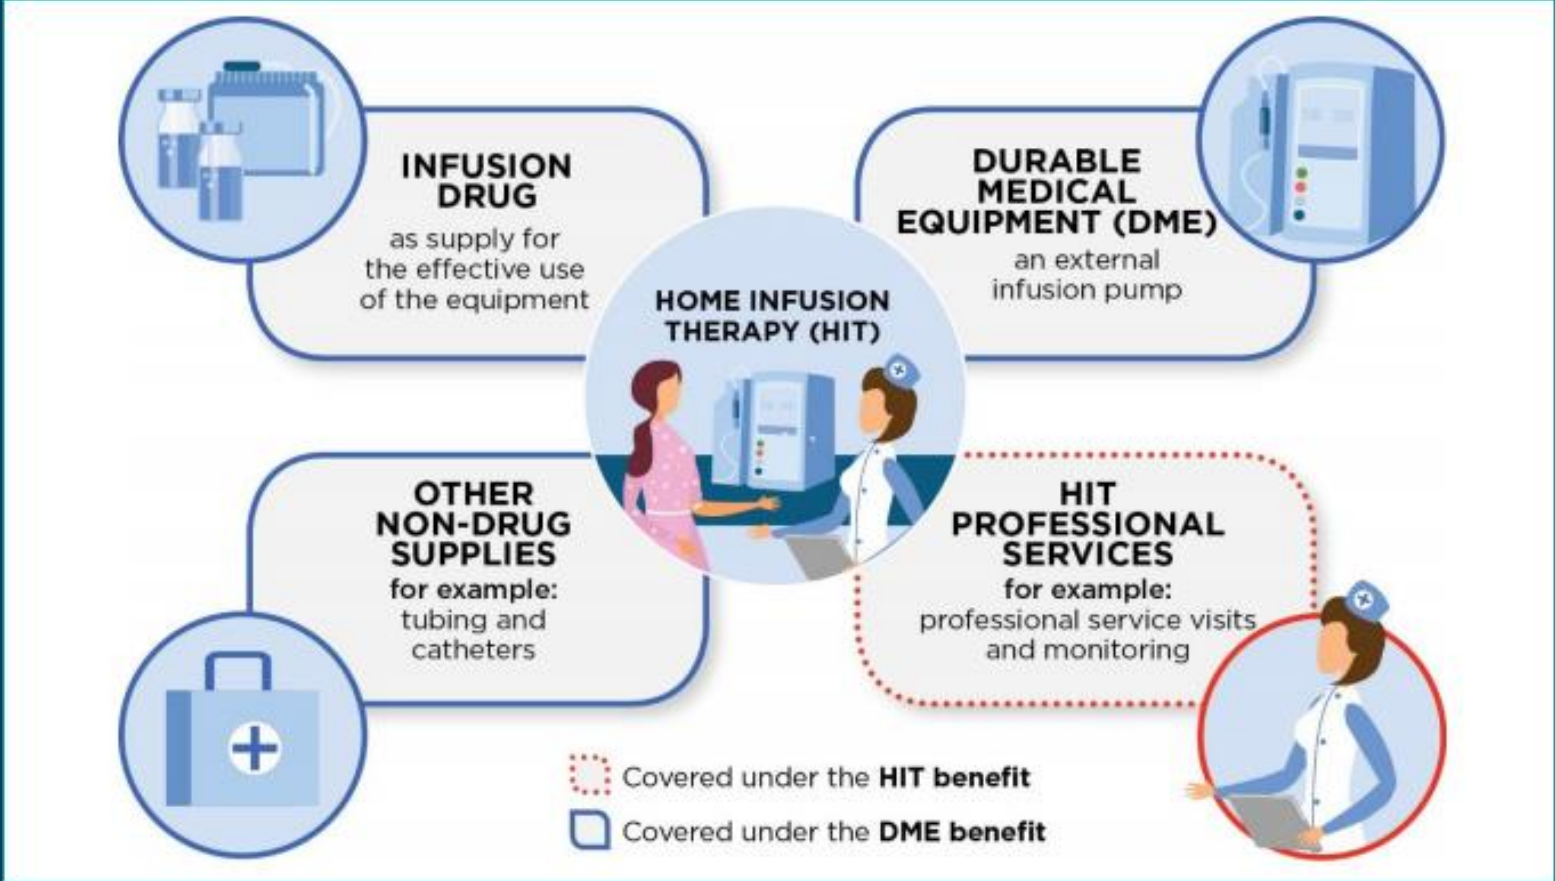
INFUSION DRUG

as supply for the effective use of the equipment

DURABLE MEDICAL EQUIPMENT (DME)

an external infusion pump

HOME INFUSION THERAPY (HIT)

OTHER NON-DRUG SUPPLIES

for example: tubing and catheters

HIT PROFESSIONAL SERVICES

for example: professional service visits and monitoring

Covered under the **HIT benefit**

Covered under the **DME benefit**